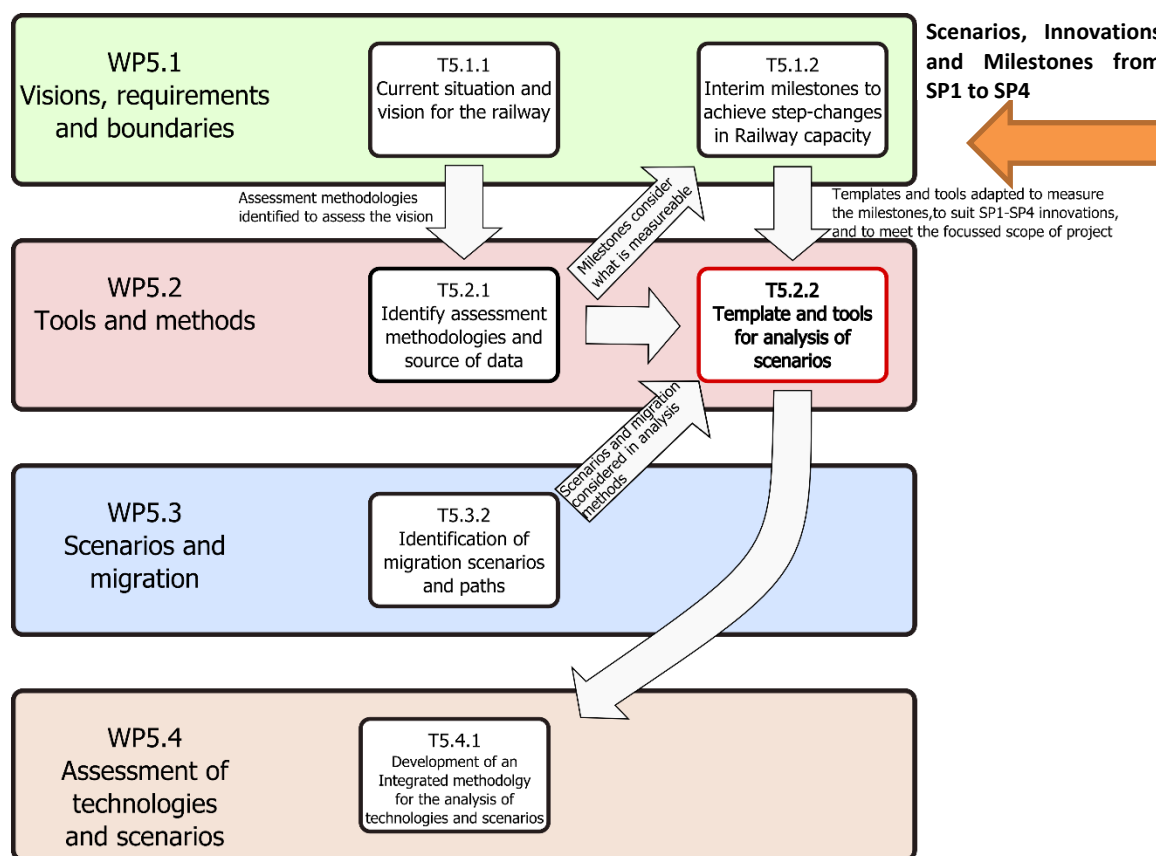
WP5.1
Visions, requirements and boundaries

T5.1.1
Current situation and vision for the railway

T5.1.2
Interim milestones to achieve step-changes in Railway capacity

Scenarios, Innovations and Milestones from SP1 to SP4

Assessment methodologies identified to assess the vision

Milestones consider what is measureable

Templates and tools adapted to measure the milestones,to suit SP1-SP4 innovations, and to meet the focussed scope of project

WP5.2
Tools and methods

T5.2.1
Identify assessment methodologies and source of data

T5.2.2
Template and tools for analysis of scenarios

Scenarios and migration considered in analysis methods

WP5.3
Scenarios and migration

T5.3.2
Identification of migration scenarios and paths

WP5.4
Assessment of technologies and scenarios

T5.4.1
Development of an Integrated methodolgy for the analysis of technologies and scenarios